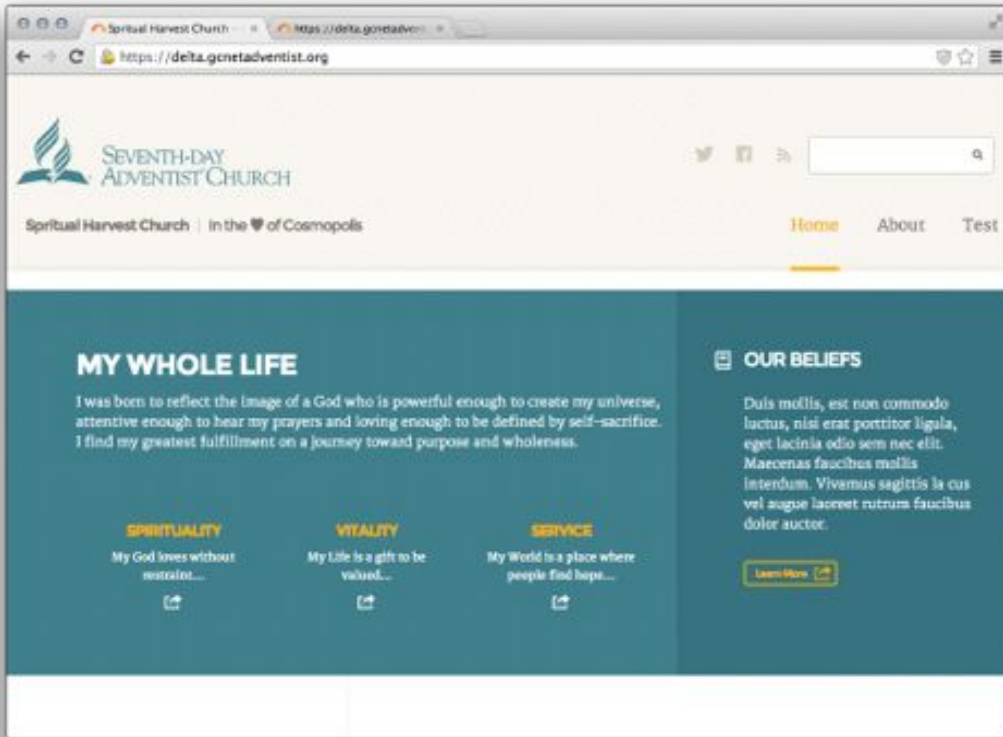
Spritual Harvest Church ×
https://delta.gcnetadvent ×
https://delta.gcnetadventist.org

SEVENTH-DAY ADVENTIST CHURCH

Spritual Harvest Church | In the ♥ of Cosmopolis

Home About Test

MY WHOLE LIFE

I was born to reflect the image of a God who is powerful enough to create my universe, attentive enough to hear my prayers and loving enough to be defined by self-sacrifice. I find my greatest fulfillment on a journey toward purpose and wholeness.

SPIRITUALITY
My God loves without restraint...

VITALITY
My Life is a gift to be valued...

SERVICE
My World is a place where people find hope...

OUR BELIEFS

Duis mollis, est non commodo luctus, nisi erat porttitor ligula, eget lacinia odio sem nec elit. Maecenas faucibus mollis interdum. Vivamus sagittis la cus vel augue laoreet rutrum faucibus dolor auctor.

Learn More